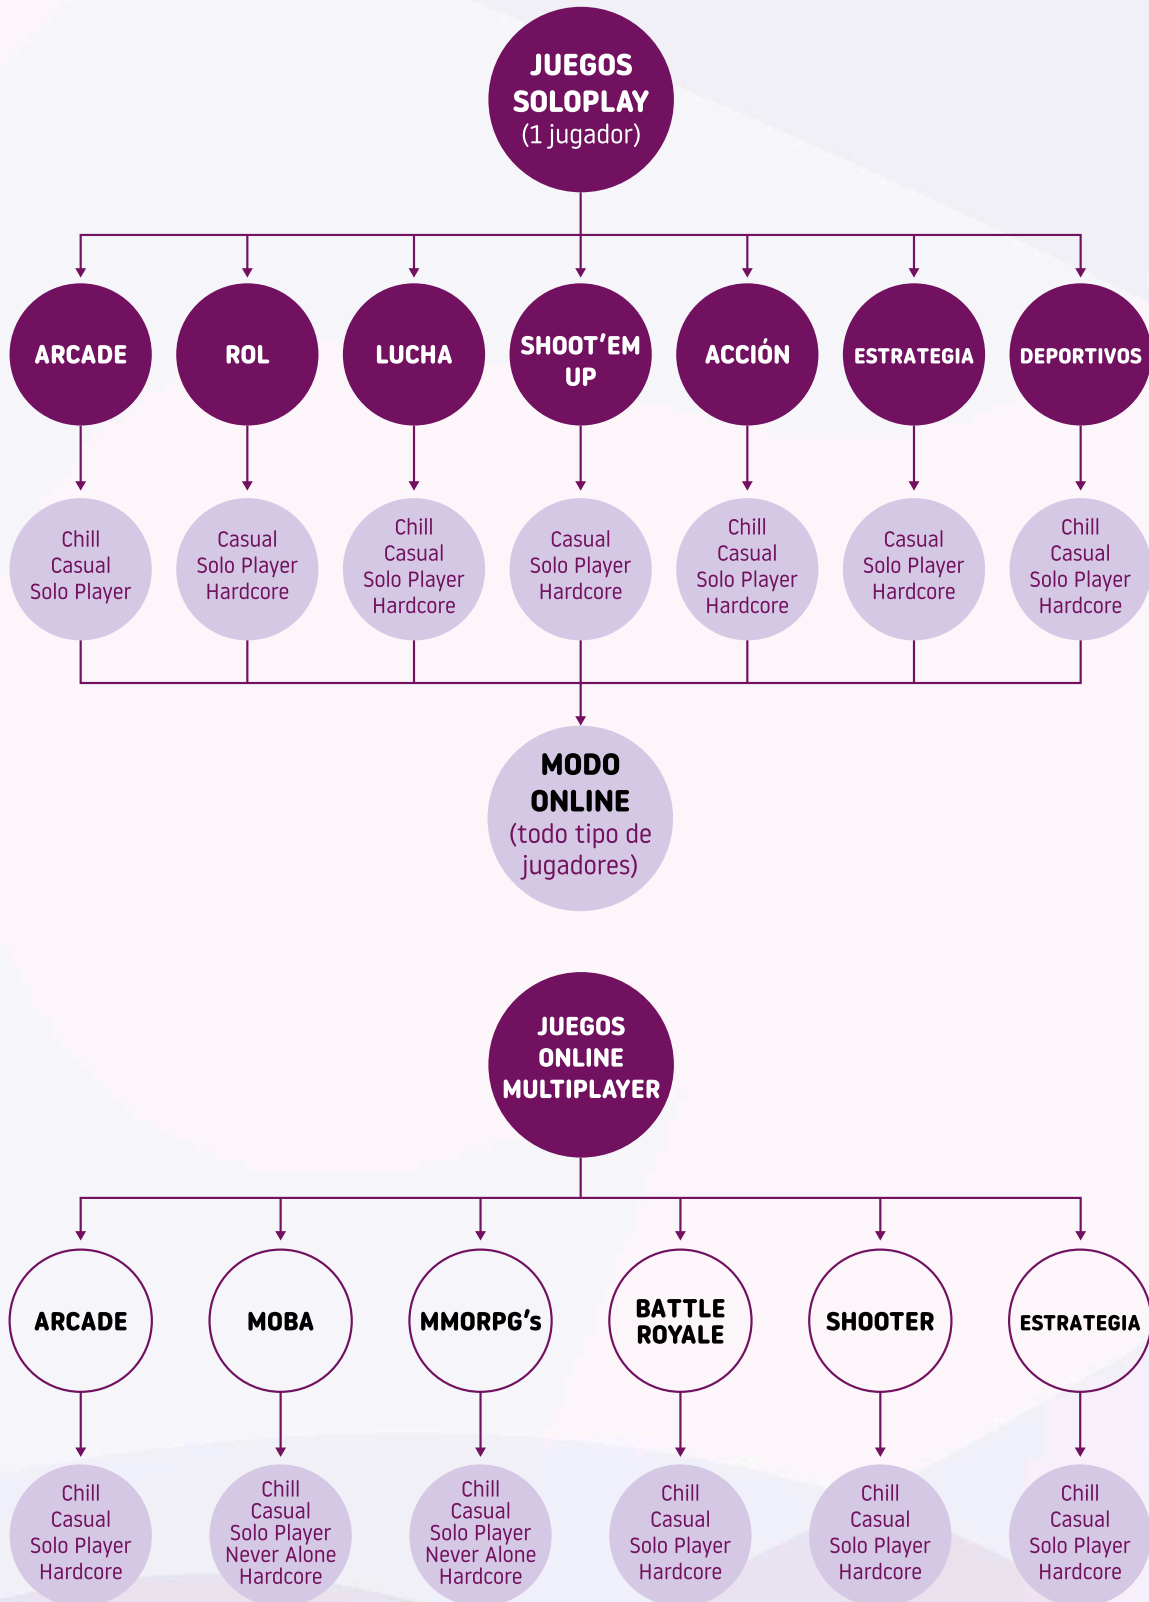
JUEGOS SOLOPLAY (1 jugador)

ARCADE

ROL

LUCHA

SHOOT'EM UP

ACCIÓN

ESTRATEGIA

DEPORTIVOS

Chill
Casual
Solo Player

Casual
Solo Player
Hardcore

Chill
Casual
Solo Player
Hardcore

Casual
Solo Player
Hardcore

Chill
Casual
Solo Player
Hardcore

Casual
Solo Player
Hardcore

Chill
Casual
Solo Player
Hardcore

MODO ONLINE (todo tipo de jugadores)

JUEGOS ONLINE MULTIPLAYER

ARCADE

MOBA

MMORPG's

BATTLE ROYALE

SHOOTER

ESTRATEGIA

Chill
Casual
Solo Player
Hardcore

Chill
Casual
Solo Player
Never Alone
Hardcore

Chill
Casual
Solo Player
Never Alone
Hardcore

Chill
Casual
Solo Player
Hardcore

Chill
Casual
Solo Player
Hardcore

Chill
Casual
Solo Player
Hardcore